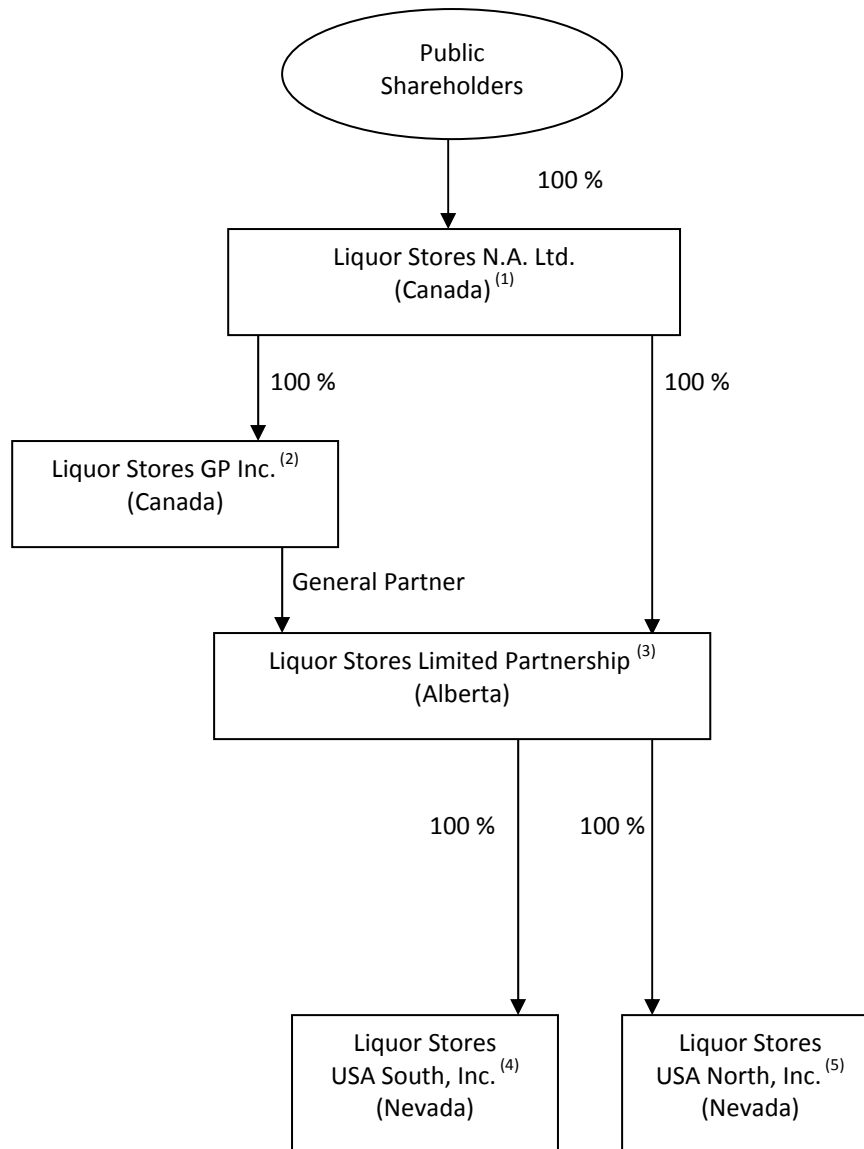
Public Shareholders

100 %

Liquor Stores N.A. Ltd. (Canada) $^{(1)}$

100 %

100 %

Liquor Stores GP Inc. $^{(2)}$ (Canada)

General Partner

Liquor Stores Limited Partnership $^{(3)}$ (Alberta)

100 %

100 %

Liquor Stores USA South, Inc. $^{(4)}$ (Nevada)

Liquor Stores USA North, Inc. $^{(5)}$ (Nevada)